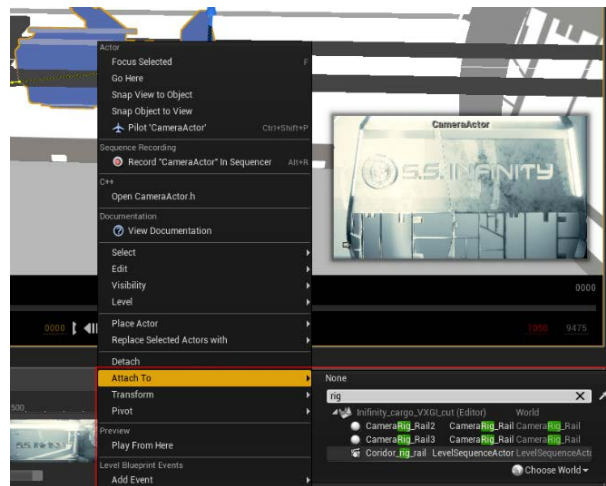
Actor
Focus Selected F
Go Here
Snap View to Object
Snap Object to View
Pilot 'CameraActor' Ctrl+Shift+P
Sequence Recording
Record "CameraActor" In Sequencer Alt+R
C++
Open CameraActor.h
Documentation
View Documentation
Select
Edit
Visibility
Level
Place Actor
Replace Selected Actors with
Detach
Attach To
Transform
Pivot
Preview
Play From Here
Level Blueprint Events
Add Event

CameraActor
S.S.INFINITY

0000
0000
1050 9475
500

None
rig
Inifinity_cargo_VXGI_cut (Editor) World
CameraRig_Rail2 CameraRig_Rail CameraRig_Rail
CameraRig_Rail3 CameraRig_Rail CameraRig_Rail
Coridor_rig_rail LevelSequenceActor LevelSequenceActo
Choose World